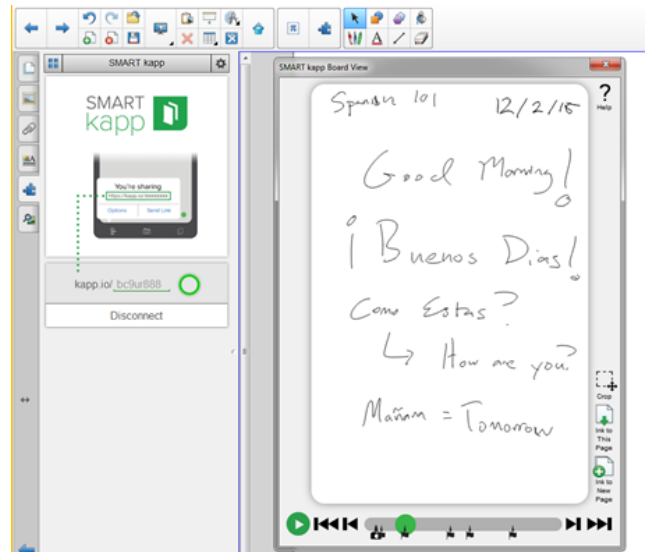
SMART kapp

SMART kapp

You're sharing
https://kapp.io/xxxxxxxx
Options
Send Link

kapp.io/ bc9ur888

Disconnect

SMART kapp Board View

Spanish 101 12/2/15

Good Morning!

¡Buenos Dias!

Como Estas?

↳ How are you?

Mañana = Tomorrow

?
Help

Crop

Ink to This Page

Ink to New Page